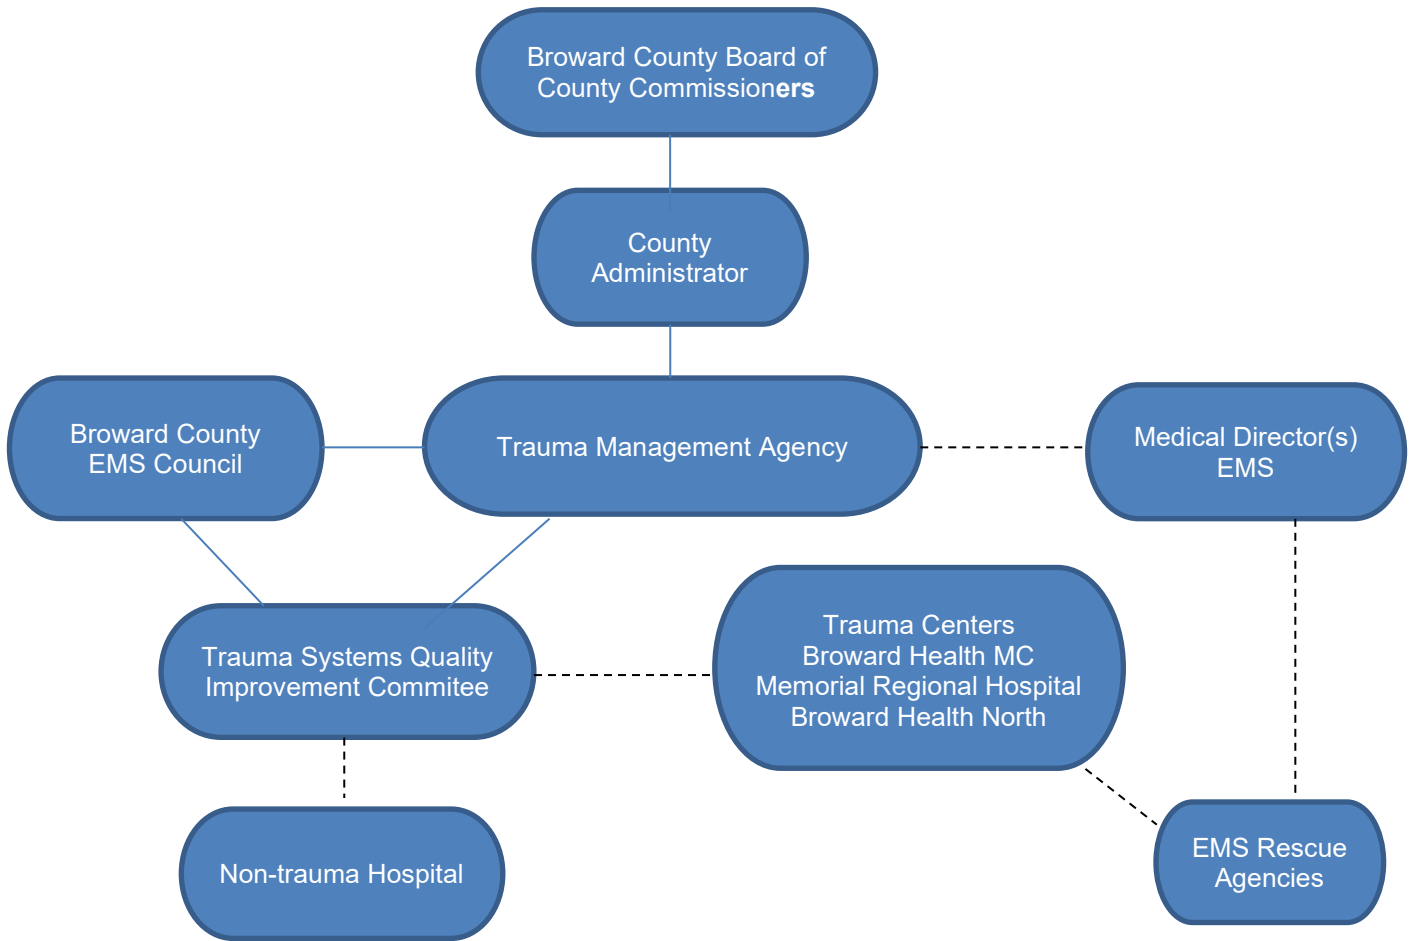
Broward County Board of County Commissioners

County Administrator

Broward County EMS Council

Trauma Management Agency

Medical Director(s) EMS

Trauma Systems Quality Improvement Commitee

Trauma Centers
Broward Health MC
Memorial Regional Hospital
Broward Health North

Non-trauma Hospital

EMS Rescue Agencies